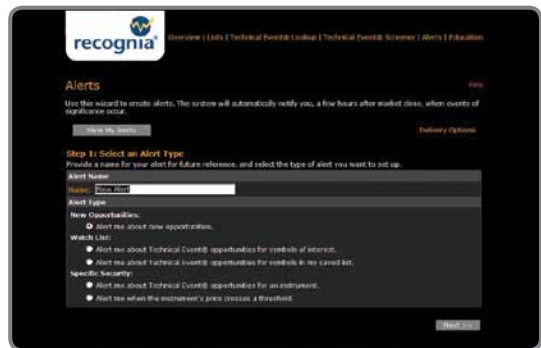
recognia

Overview | Lists | Technical Event® Lookup | Technical Event® Screener | Alerts | Education

Alerts

Help

Use this wizard to create alerts. The system will automatically notify you, a few hours after market close, when events of significance occur.

View My Alerts

Delivery Options

Step 1: Select an Alert Type
Provide a name for your alert for future reference, and select the type of alert you want to set up.

Alert Name

Name: New Alert

Alert Type

New Opportunities:

Alert me about new opportunities.

Watch List:

Alert me about Technical Event® opportunities for symbols of interest.

Alert me about Technical Event® opportunities for symbols in my saved list.

Specific Security:

Alert me about Technical Event® opportunities for an instrument.

Alert me when the instrument's price crosses a threshold.

Next >>